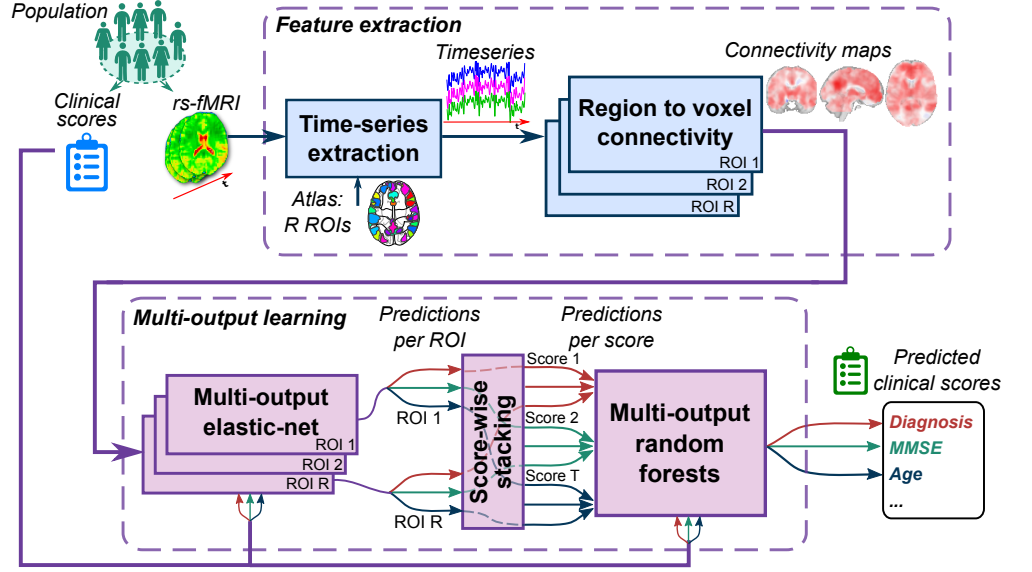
Population

Clinical scores

rs-fMRI

Feature extraction

Timeseries

Connectivity maps

Time-series extraction

Atlas: R ROIs

Region to voxel connectivity

ROI 1

ROI 2

ROI R

Multi-output learning

Predictions per ROI

Predictions per score

Multi-output elastic-net

ROI 1

ROI 2

ROI R

ROI 1

ROI R

Score-wise stacking

Score 1

Score 2

Score T

Multi-output random forests

Predicted clinical scores

Diagnosis

MMSE

Age

...